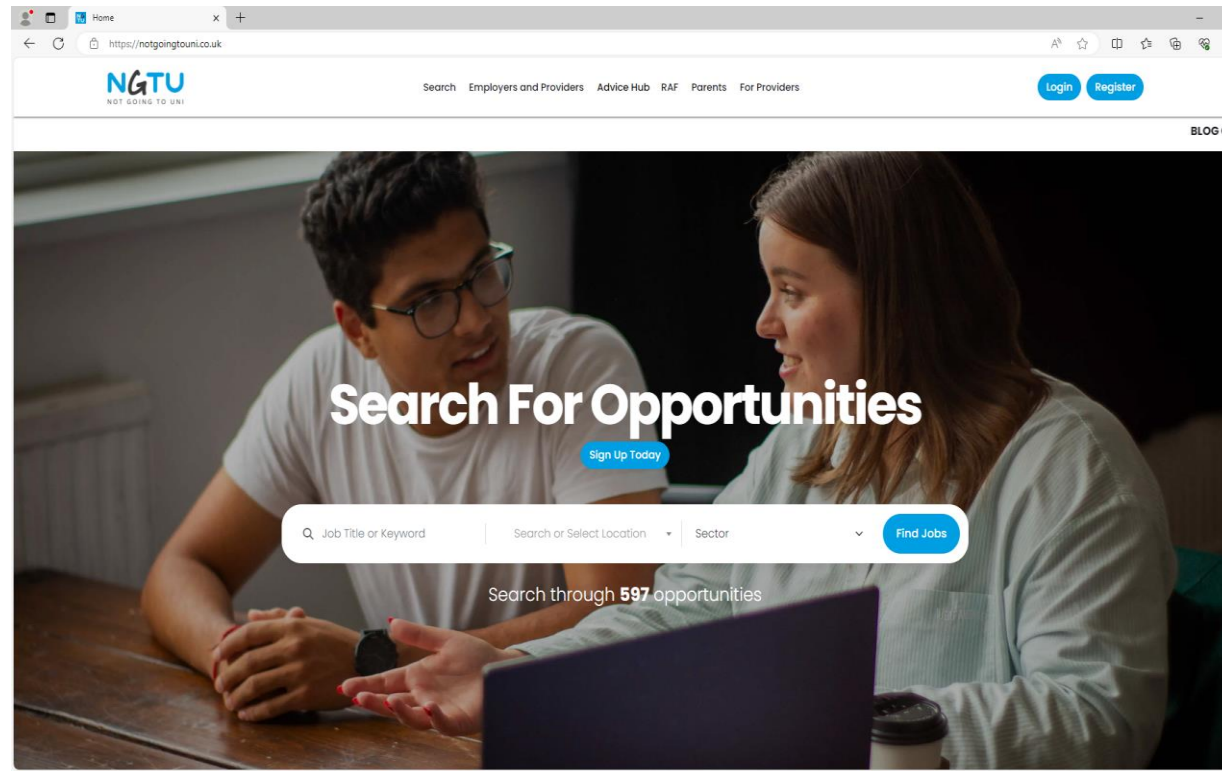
Home

https://notgoingtouni.co.uk

NGTU
NOT GOING TO UNI

Search Employers and Providers Advice Hub RAF Parents For Providers

Login Register

BLOG

Search For Opportunities

Sign Up Today

Job Title or Keyword

Search or Select Location

Sector

Find Jobs

Search through **597** opportunities